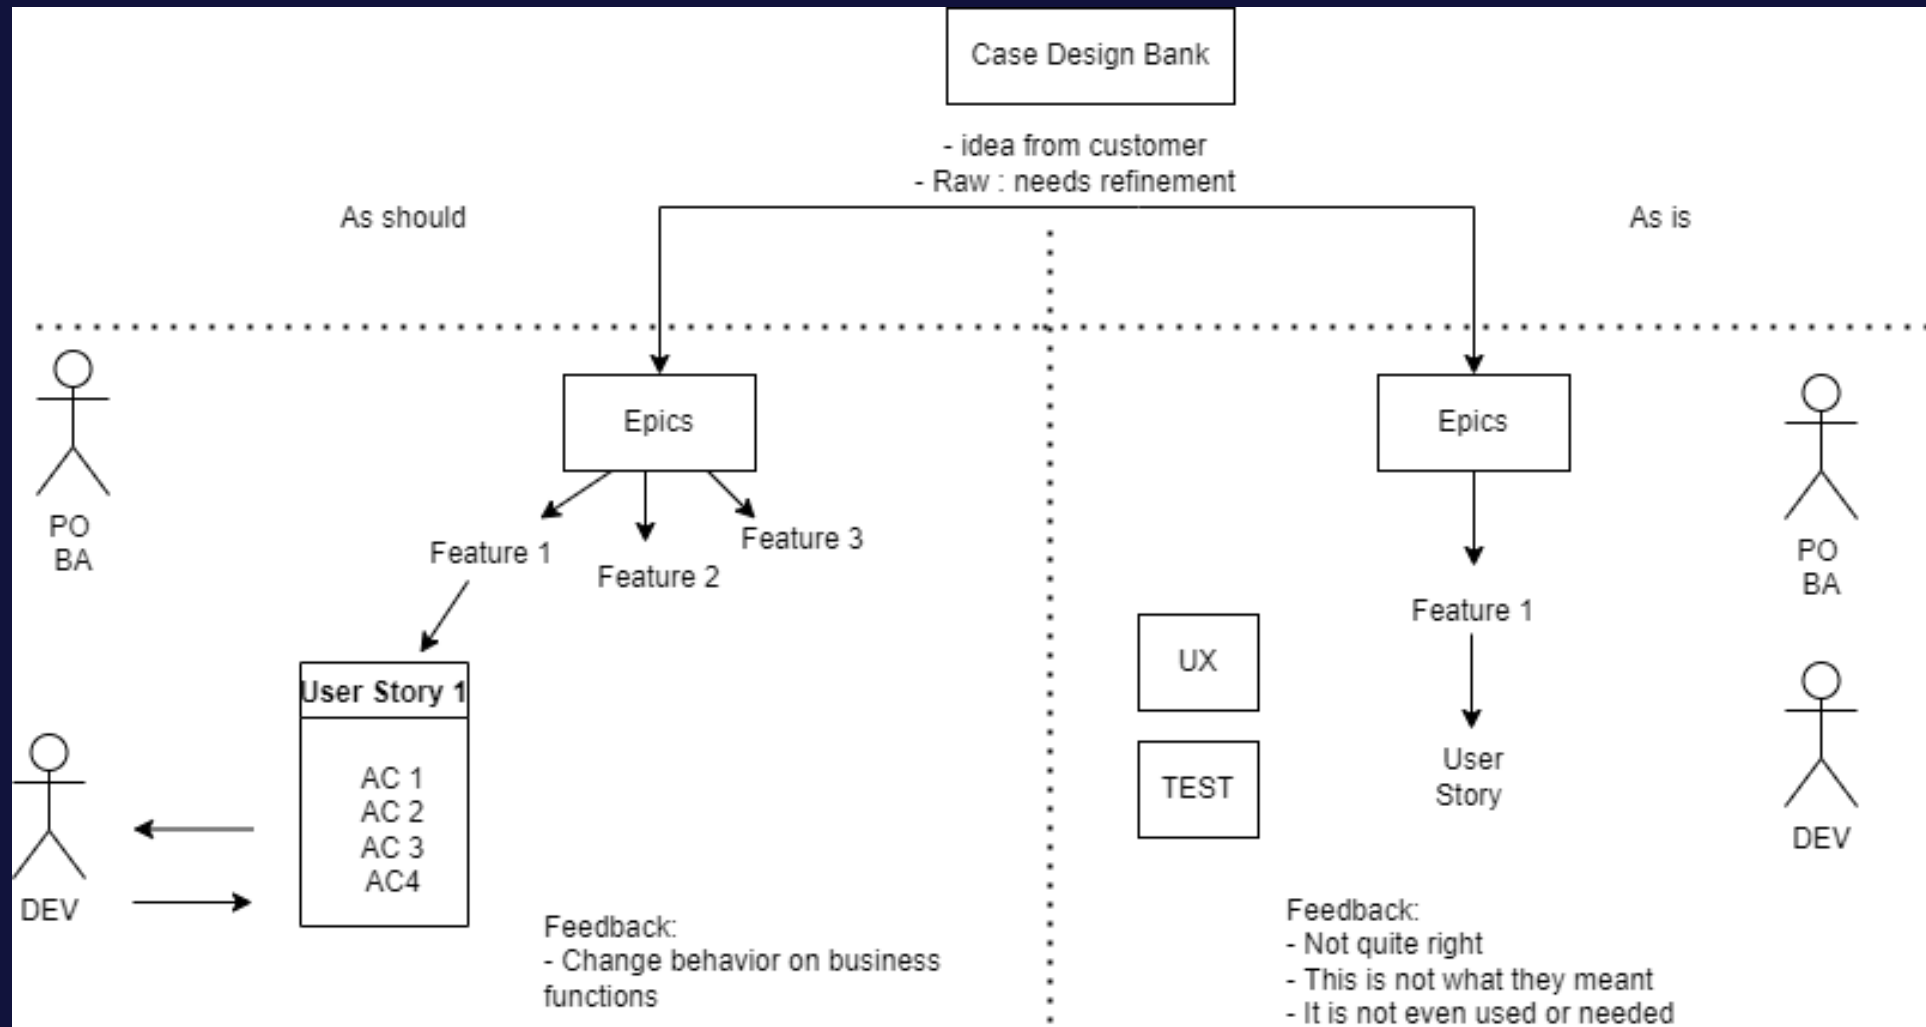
Case Design Bank

- idea from customer
- Raw : needs refinement

As should

As is

PO
BA

Epics

Feature 1

Feature 2

Feature 3

User Story 1

AC 1
AC 2
AC 3
AC4

DEV

Feedback:
- Change behavior on business functions

Epics

PO
BA

Feature 1

UX

TEST

User Story

DEV

Feedback:
- Not quite right
- This is not what they meant
- It is not even used or needed